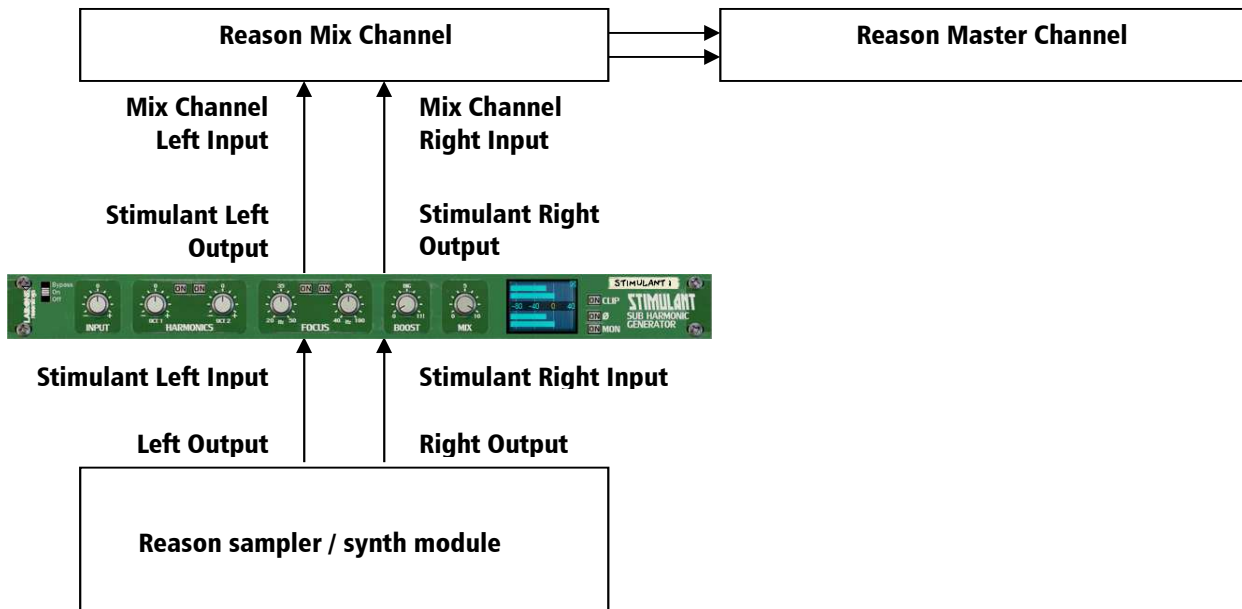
Reason Mix Channel

Reason Master Channel

Mix Channel Left Input

Mix Channel Right Input

Stimulant Left Output

Stimulant Right Output

Bypass
On
Off

INPUT

ON ON

OCT 1 HARMONICS OCT 2

ON ON

20 Hz 50 FOCUS 40 Hz 100

BOOST

MIX

-30 -40 0 40

STIMULANT 1

ON CLIP
ON Ø
ON MON

STIMULANT
SUB HARMONIC GENERATOR

Stimulant Left Input

Stimulant Right Input

Left Output

Right Output

Reason sampler / synth module